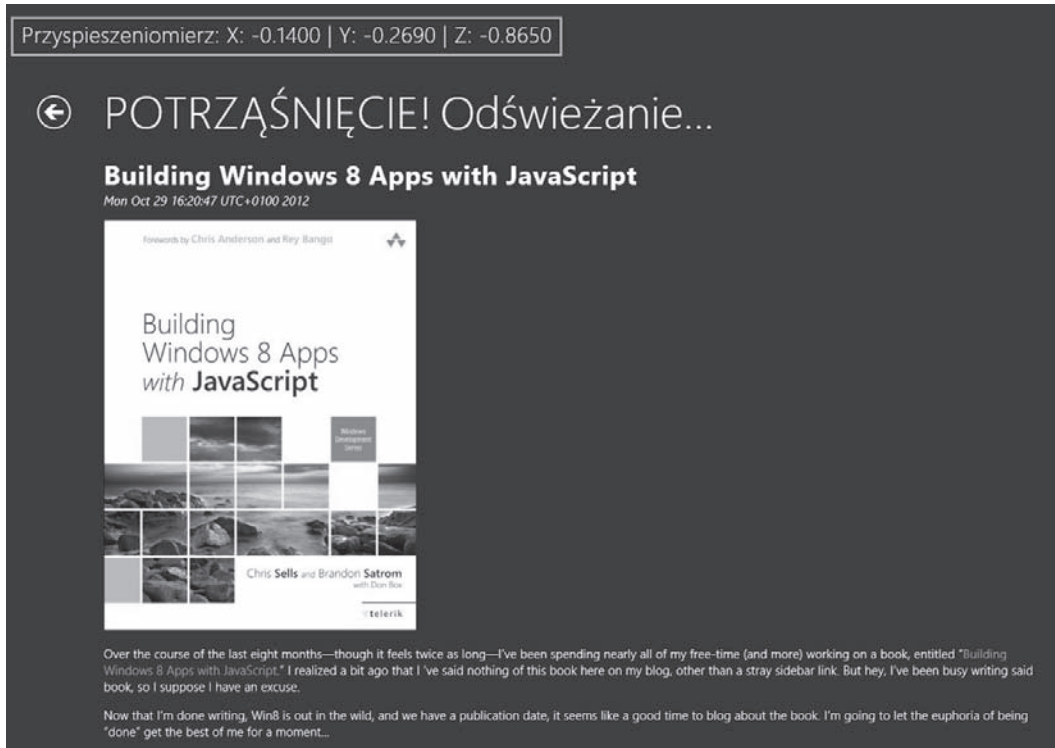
Przyspieszeniomierz: X: -0.1400 | Y: -0.2690 | Z: -0.8650

POTRZĄŚNIĘCIE! Odświeżanie...

Building Windows 8 Apps with JavaScript

Mon Oct 29 16:20:47 UTC+0100 2012

Forewords by Chris Anderson and Rey Bango

Building Windows 8 Apps with JavaScript

Windows Development Series

Chris Sells and Brandon Satrom with Don Box

telerik

Over the course of the last eight months—though it feels twice as long—I've been spending nearly all of my free-time (and more) working on a book, entitled "Building Windows 8 Apps with JavaScript." I realized a bit ago that I 've said nothing of this book here on my blog, other than a stray sidebar link. But hey, I've been busy writing said book, so I suppose I have an excuse.

Now that I'm done writing, Win8 is out in the wild, and we have a publication date, it seems like a good time to blog about the book. I'm going to let the euphoria of being "done" get the best of me for a moment...